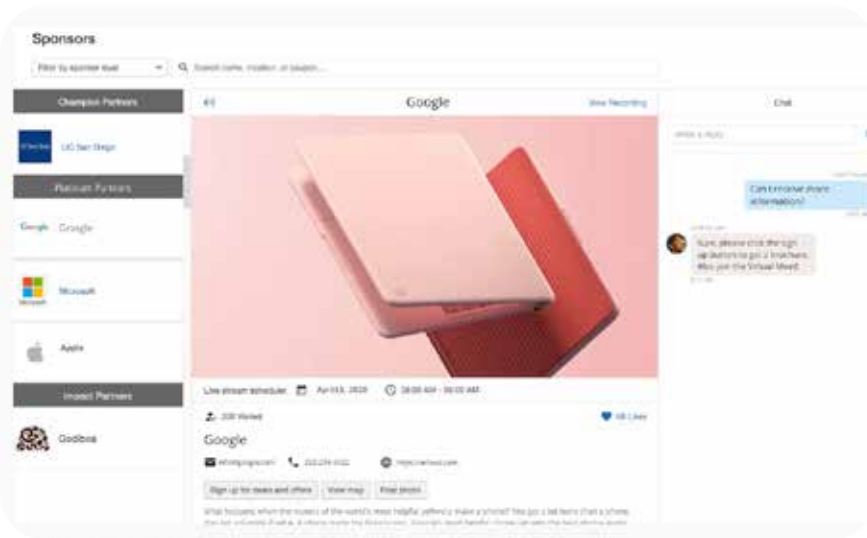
Sponsors

Filter by sponsor level
Search name, location, or keyword...

Champion Partners

UC San Diego

Platinum Partners

Google

Microsoft

Apple

Impact Partners

Godiva

Google
View Recording

Live stream schedule: Apr 03, 2020 08:00 AM - 09:00 AM

100 Visited
48 Likes

Google

Sign up for deals and offers
View map
Free demo

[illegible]

Chat

Can I receive more information?

Sure, please click the sign up button to get a brochure. Also join the Virtual Meet!